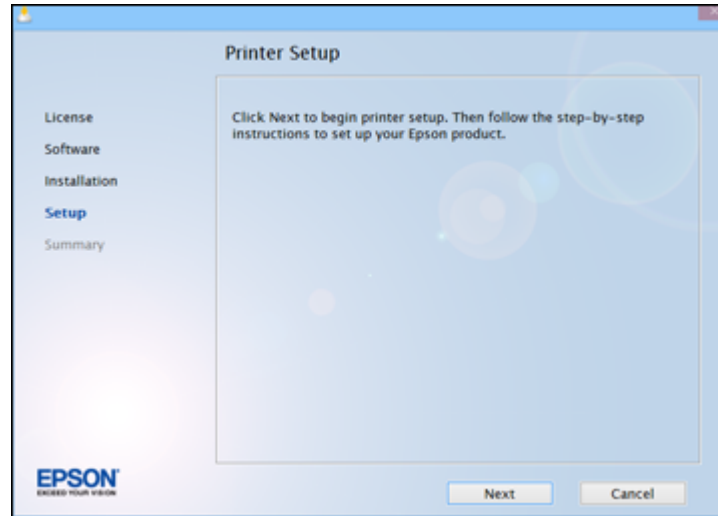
Printer Setup

License
Software
Installation
Setup
Summary

Click Next to begin printer setup. Then follow the step-by-step instructions to set up your Epson product.

EPSON
EXCEED YOUR VISION

Next
Cancel